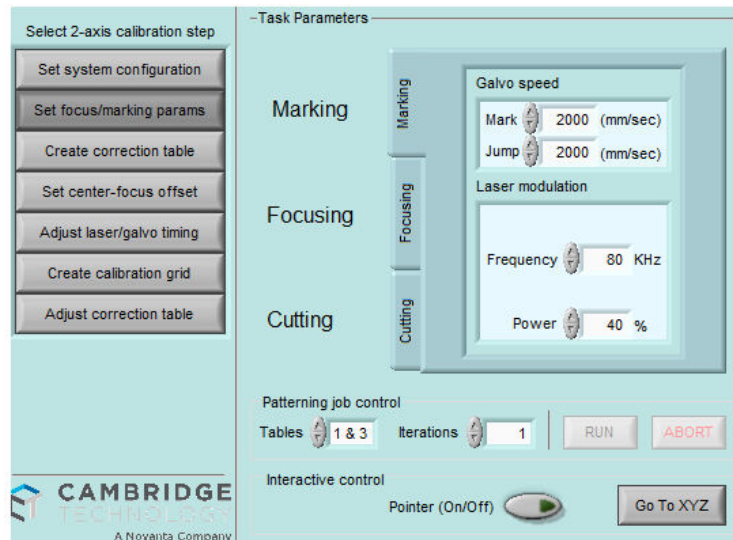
Select 2-axis calibration step

Set system configuration

Set focus/marking params

Create correction table

Set center-focus offset

Adjust laser/galvo timing

Create calibration grid

Adjust correction table

CAMBRIDGE TECHNOLOGY

A Novanta Company

Task Parameters

Marking

Focusing

Cutting

Marking

Focusing

Cutting

Galvo speed

Mark 2000 (mm/sec)

Jump 2000 (mm/sec)

Laser modulation

Frequency 80 KHz

Power 40 %

Patterning job control

Tables 1 & 3

Iterations 1

RUN

ABORT

Interactive control

Pointer (On/Off)

Go To XYZ